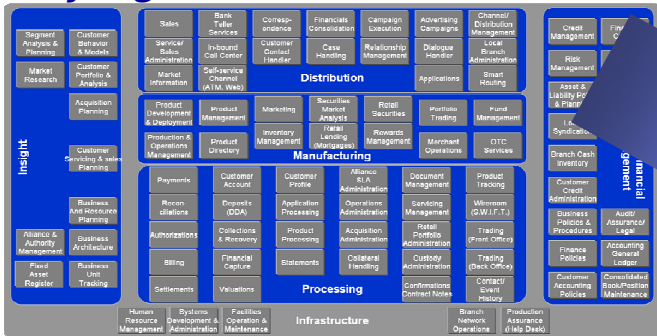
Insight

Segment Analysis & Planning
Customer Behavior & Models
Market Research
Customer Portfolio & Analysis
Acquisition Planning
Customer Servicing & sales Planning
Business And Resource Planning
Alliance & Authority Management
Business Architecture
Fixed Asset Register
Business Unit Tracking

Sales
Bank Teller Services
Correspondence
Financials Consolidation
Campaign Execution
Advertising Campaigns
Channel/ Distribution Management
Servicer/ Sales Administration
In-bound Call Center
Customer Contact Handler
Case Handling
Relationship Management
Dialogue Handler
Local Branch Management
Market Information
Self-service Channel (ATM, Web)
Distribution
Applications
Smart Routing

Product Development & Deployment
Product Management
Marketing
Securities Market Analysis
Retail Securities
Portfolio Trading
Fund Management
Production & Operations Management
Product Directory
Inventory Management
Retail Lending (Mortgages)
Rewards Management
Merchant Operations
OTC Services
Manufacturing

Payments
Customer Account
Customer Profile
Alliance SLA Administration
Document Management
Product Tracking
Reconciliations
Deposits (DDA)
Application Processing
Operations Administration
Servicing Management
Wirerooms (S.W.I.F.T.)
Authorizations
Collections & Recovery
Product Processing
Acquisition Administration
Retail Portfolio Administration
Trading (Front Office)
Billing
Financial Capture
Statements
Collateral Handling
Custody Administration
Trading (Back Office)
Settlements
Valuations
Confirmations Contract Notes
Contact/ Event History
Processing

Credit Management
Fin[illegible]
Risk Management
Asset & Liability Po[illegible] & Plann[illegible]
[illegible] Syndicatio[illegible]
Branch Cash Inventory
Customer Credit Administration
Business Policies & Procedures
Audit/ Assurance/ Legal
Finance Policies
Accounting General Ledger
Customer Accounting Policies
Consolidated Book/Position Maintenance
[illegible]ancial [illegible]agement

Human Resource Management
Systems Development & Administration
Facilities Operation & Maintenance
Infrastructure
Branch Network Operations
Production Assurance (Help Desk)